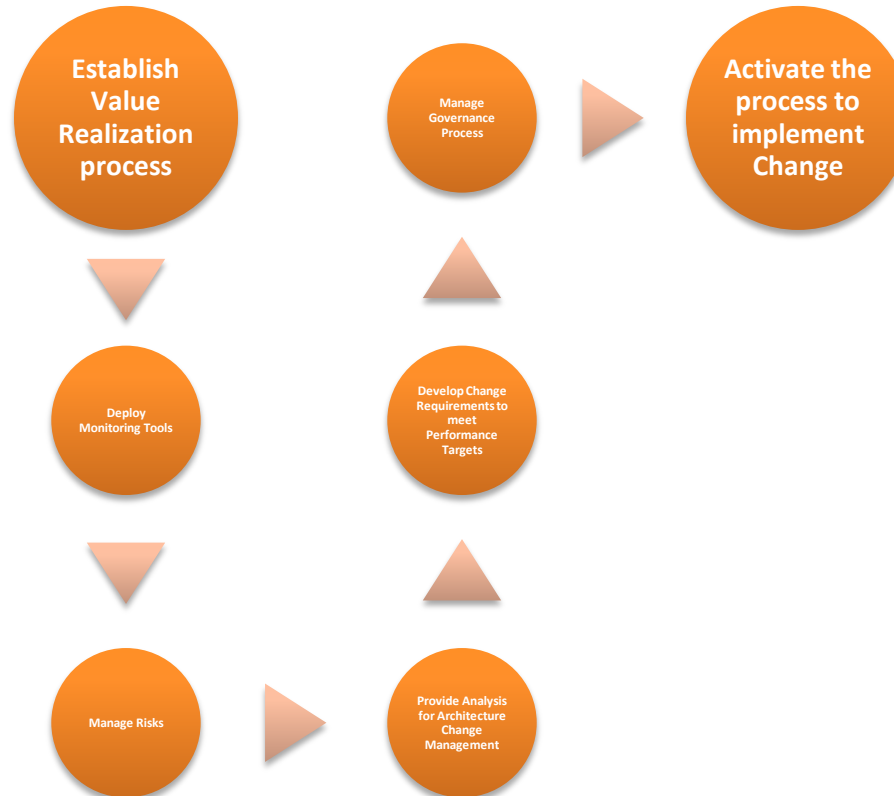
Establish Value Realization process

Manage Governance Process

Activate the process to implement Change

Deploy Monitoring Tools

Develop Change Requirements to meet Performance Targets

Manage Risks

Provide Analysis for Architecture Change Management